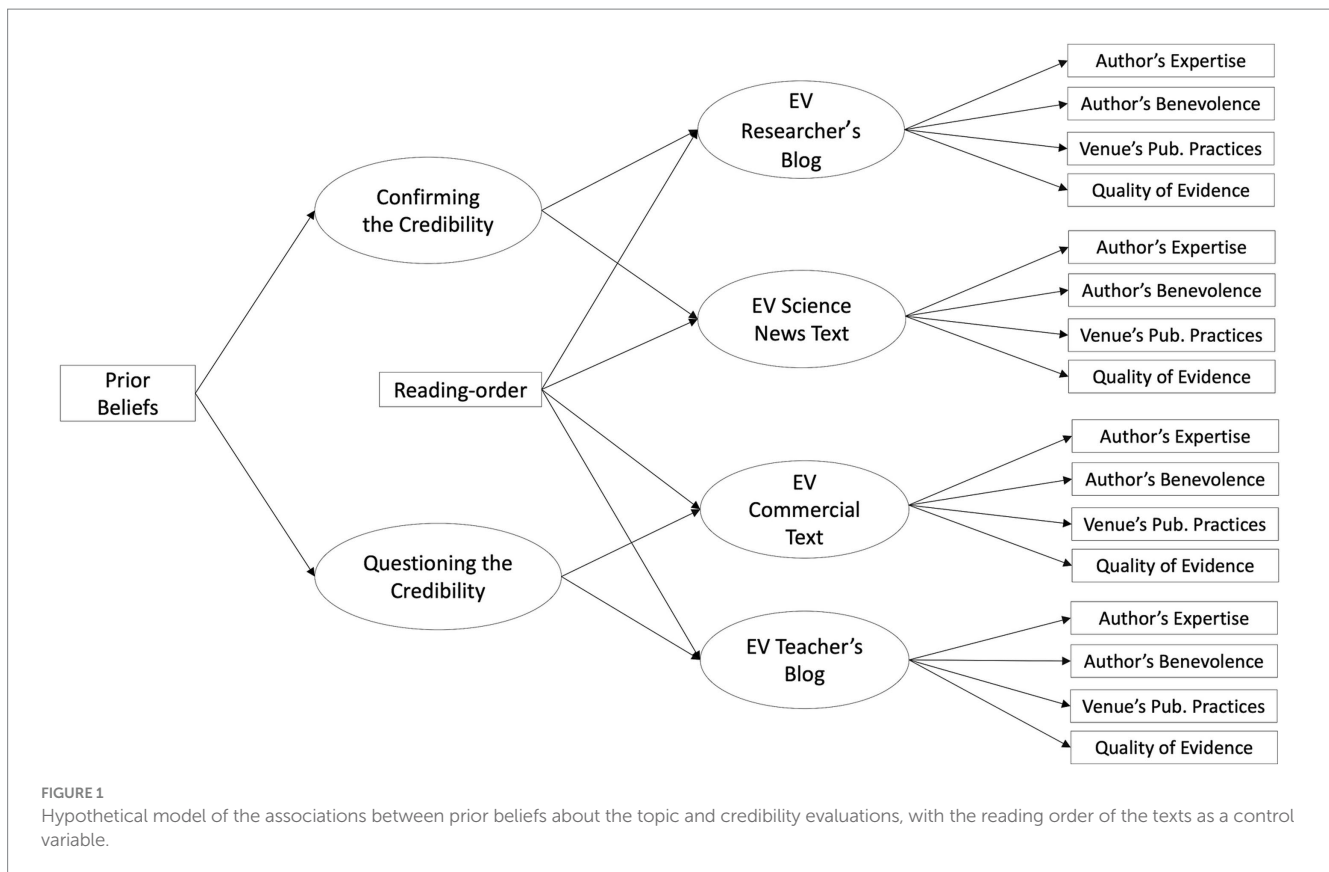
Prior Beliefs

Confirming the Credibility

Reading-order

Questioning the Credibility

EV Researcher's Blog

EV Science News Text

EV Commercial Text

EV Teacher's Blog

Author's Expertise

Author's Benevolence

Venue's Pub. Practices

Quality of Evidence

Author's Expertise

Author's Benevolence

Venue's Pub. Practices

Quality of Evidence

Author's Expertise

Author's Benevolence

Venue's Pub. Practices

Quality of Evidence

Author's Expertise

Author's Benevolence

Venue's Pub. Practices

Quality of Evidence

FIGURE 1
Hypothetical model of the associations between prior beliefs about the topic and credibility evaluations, with the reading order of the texts as a control variable.